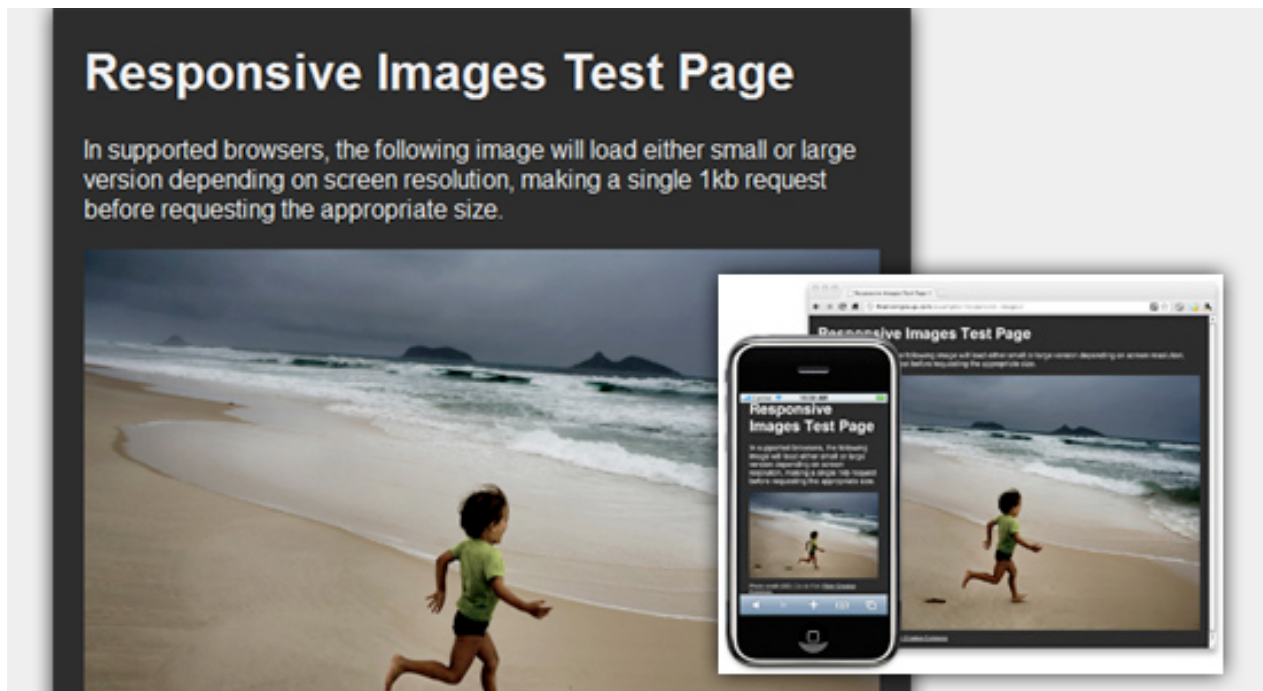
Responsive Images Test Page

In supported browsers, the following image will load either small or large version depending on screen resolution, making a single 1kb request before requesting the appropriate size.

Responsive Images Test Page

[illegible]

Responsive Images Test Page

In supported browsers, the following image will load either small or large version depending on screen resolution, making a single 1kb request before requesting the appropriate size.

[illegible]